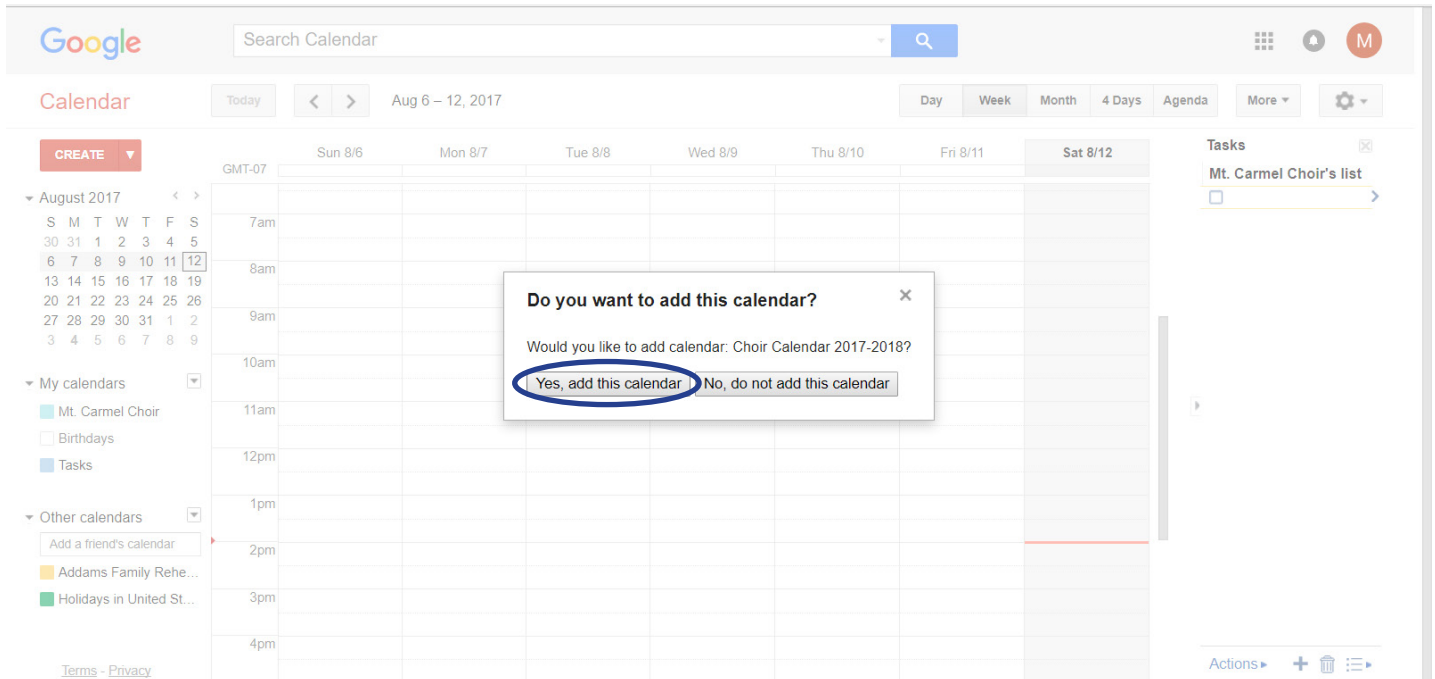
Google

Search Calendar

M

Calendar

Today

Aug 6 – 12, 2017

Day Week Month 4 Days Agenda More

CREATE

August 2017

| S | M | T | W | T | F | S |
|---|---|---|---|---|---|---|
| 30 | 31 | 1 | 2 | 3 | 4 | 5 |
| 6 | 7 | 8 | 9 | 10 | 11 | 12 |
| 13 | 14 | 15 | 16 | 17 | 18 | 19 |
| 20 | 21 | 22 | 23 | 24 | 25 | 26 |
| 27 | 28 | 29 | 30 | 31 | 1 | 2 |
| 3 | 4 | 5 | 6 | 7 | 8 | 9 |

My calendars

Mt. Carmel Choir

Birthdays

Tasks

Other calendars

Add a friend's calendar

Addams Family Rehe...

Holidays in United St...

Terms - Privacy

GMT-07

Sun 8/6 Mon 8/7 Tue 8/8 Wed 8/9 Thu 8/10 Fri 8/11 Sat 8/12

7am
8am
9am
10am
11am
12pm
1pm
2pm
3pm
4pm

Do you want to add this calendar?

Would you like to add calendar: Choir Calendar 2017-2018?

Yes, add this calendar No, do not add this calendar

Tasks

Mt. Carmel Choir's list

Actions